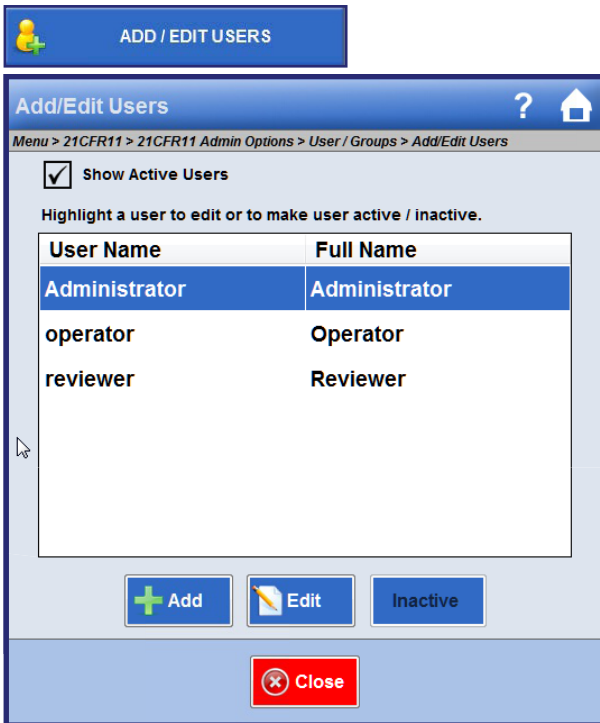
ADD / EDIT USERS

Add/Edit Users

?

Menu > 21CFR11 > 21CFR11 Admin Options > User / Groups > Add/Edit Users

Show Active Users

Highlight a user to edit or to make user active / inactive.

| User Name | Full Name |
|---|---|
| Administrator | Administrator |
| operator | Operator |
| reviewer | Reviewer |

Add

Edit

Inactive

Close